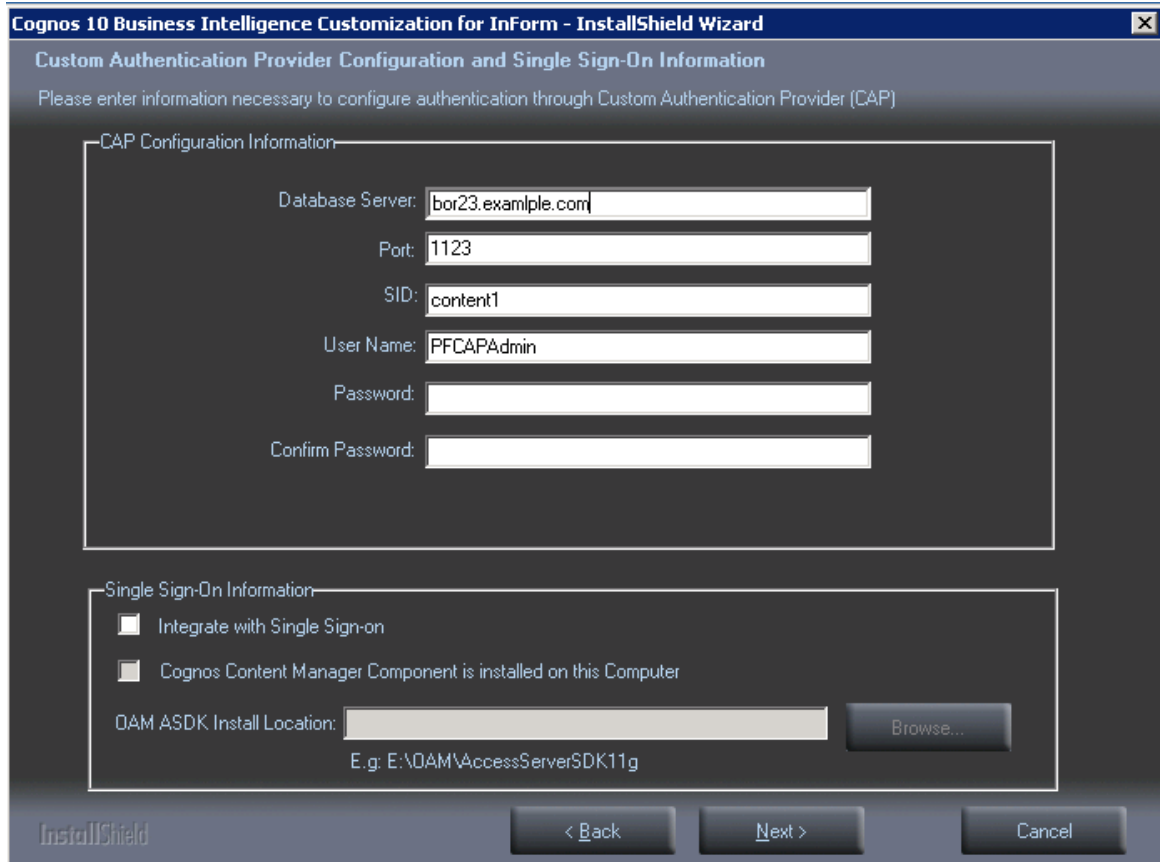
Cognos 10 Business Intelligence Customization for InForm - InstallShield Wizard

Custom Authentication Provider Configuration and Single Sign-On Information

Please enter information necessary to configure authentication through Custom Authentication Provider (CAP)

CAP Configuration Information

Database Server: bor23.examlple.com

Port: 1123

SID: content1

User Name: PFCAPAdmin

Password:

Confirm Password:

Single Sign-On Information

Integrate with Single Sign-on

Cognos Content Manager Component is installed on this Computer

OAM ASDK Install Location:

Browse...

E.g: E:\OAM\AccessServerSDK11g

InstallShield

< Back

Next >

Cancel